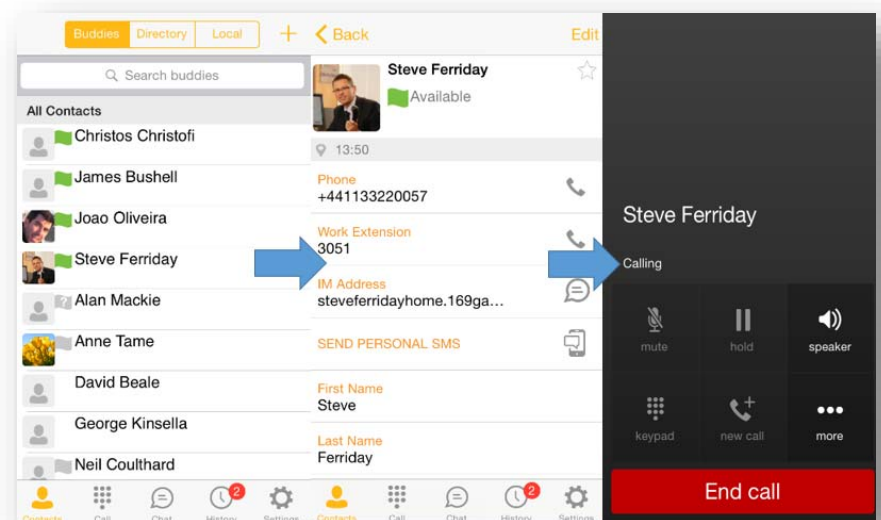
Buddies Directory Local +
Search buddies
All Contacts
Christos Christofi
James Bushell
Joao Oliveira
Steve Ferriday
Alan Mackie
Anne Tame
David Beale
George Kinsella
Neil Coulthard
Contacts Call Chat 2 History Settings

< Back Edit
Steve Ferriday
Available
13:50
Phone
+441133220057
Work Extension
3051
IM Address
steveferridayhome.169ga...
SEND PERSONAL SMS
First Name
Steve
Last Name
Ferriday
Contacts Call Chat 2 History Settings

Steve Ferriday
Calling
mute
hold
speaker
keypad
new call
more
End call